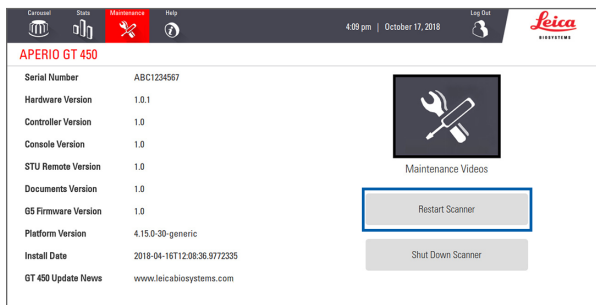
Carousel Stats Maintenance Help

4:09 pm | October 17, 2018

Log Out

Leica
BIOSYSTEMS

APERIO GT 450

| | |
|---|---|
| Serial Number | ABC1234567 |
| Hardware Version | 1.0.1 |
| Controller Version | 1.0 |
| Console Version | 1.0 |
| STU Remote Version | 1.0 |
| Documents Version | 1.0 |
| G5 Firmware Version | 1.0 |
| Platform Version | 4.15.0-30-generic |
| Install Date | 2018-04-16T12:08:36.9772335 |
| GT 450 Update News | www.leicabiosystems.com |

Maintenance Videos

Restart Scanner

Shut Down Scanner